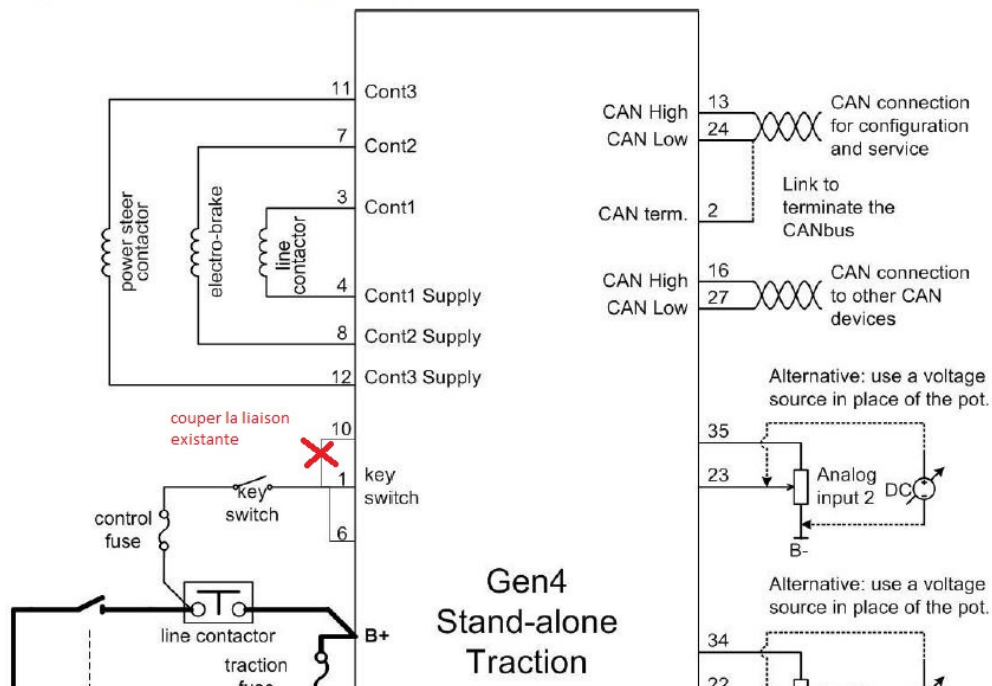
11 Cont3
7 Cont2
3 Cont1
4 Cont1 Supply
8 Cont2 Supply
12 Cont3 Supply

power steer contactor
electro-brake
line contactor

CAN High 13
CAN Low 24
CAN connection for configuration and service
Link to terminate the CANbus
CAN term. 2

CAN High 16
CAN Low 27
CAN connection to other CAN devices

couper la liaison existante
10
1 key switch
6

control fuse
key switch
line contactor
traction fuse
B+

Alternative: use a voltage source in place of the pot.
35
23
Analog input 2
DC
B-

Gen4 Stand-alone Traction

Alternative: use a voltage source in place of the pot.
34
22